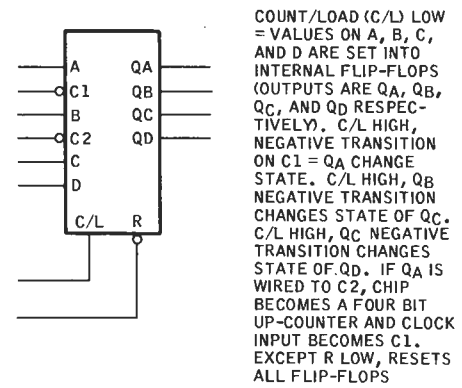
A
C1
B
C2
C
D
C/L
QA
QB
QC
QD
R

COUNT/LOAD (C/L) LOW = VALUES ON A, B, C, AND D ARE SET INTO INTERNAL FLIP-FLOPS (OUTPUTS ARE $Q_A$, $Q_B$, $Q_C$, AND $Q_D$ RESPECTIVELY). C/L HIGH, NEGATIVE TRANSITION ON C1 = $Q_A$ CHANGE STATE. C/L HIGH, $Q_B$ NEGATIVE TRANSITION CHANGES STATE OF $Q_C$. C/L HIGH, $Q_C$ NEGATIVE TRANSITION CHANGES STATE OF $Q_D$. IF $Q_A$ IS WIRED TO C2, CHIP BECOMES A FOUR BIT UP-COUNTER AND CLOCK INPUT BECOMES C1. EXCEPT R LOW, RESETS ALL FLIP-FLOPS